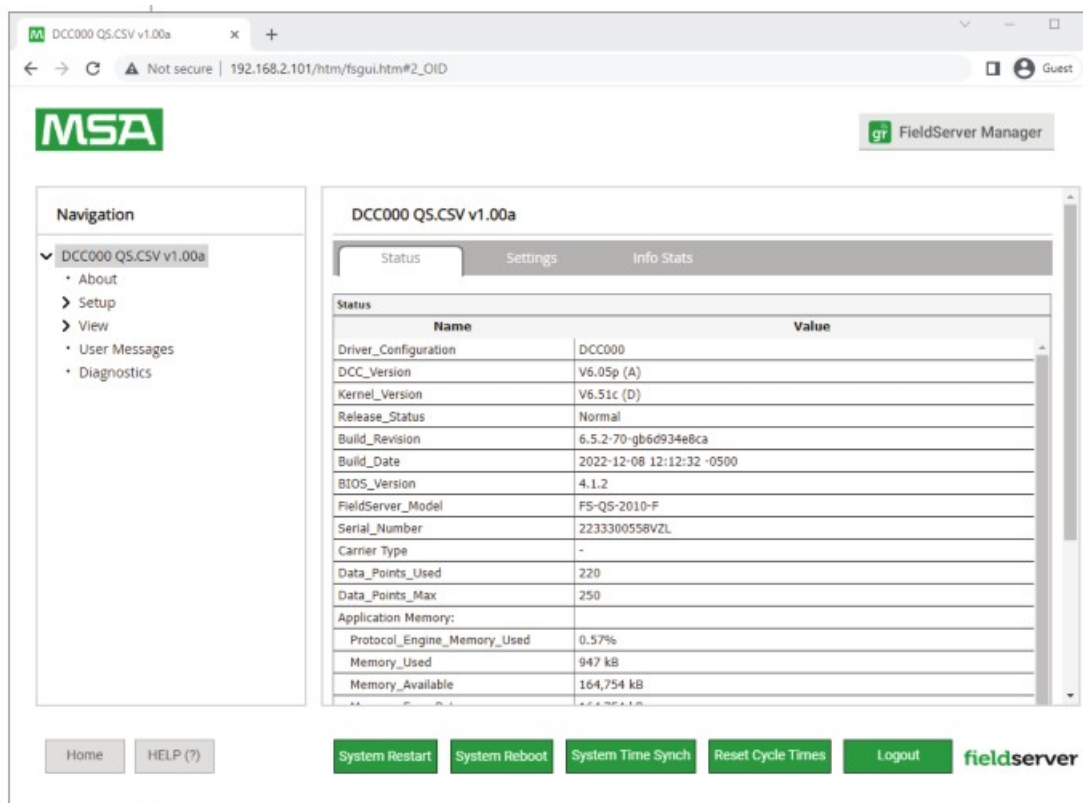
DCC000 QS.CSV v1.00a × +

Not secure | 192.168.2.101/htm/fsgui.htm#2_OID

Guest

MSA

FieldServer Manager

Navigation

DCC000 QS.CSV v1.00a
About
Setup
View
User Messages
Diagnostics

DCC000 QS.CSV v1.00a

Status Settings Info Stats

Status

| Name | Value |
|---|---|
| Driver_Configuration | DCC000 |
| DCC_Version | V6.05p (A) |
| Kernel_Version | V6.51c (D) |
| Release_Status | Normal |
| Build_Revision | 6.5.2-70-gb6d934e8ca |
| Build_Date | 2022-12-08 12:12:32 -0500 |
| BIOS_Version | 4.1.2 |
| FieldServer_Model | FS-QS-2010-F |
| Serial_Number | 2233300558VZL |
| Carrier Type | - |
| Data_Points_Used | 220 |
| Data_Points_Max | 250 |
| Application Memory: | |
| Protocol_Engine_Memory_Used | 0.57% |
| Memory_Used | 947 kB |
| Memory_Available | 164,754 kB |
| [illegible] | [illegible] |

Home HELP (?)

System Restart System Reboot System Time Synch Reset Cycle Times Logout

fieldserver